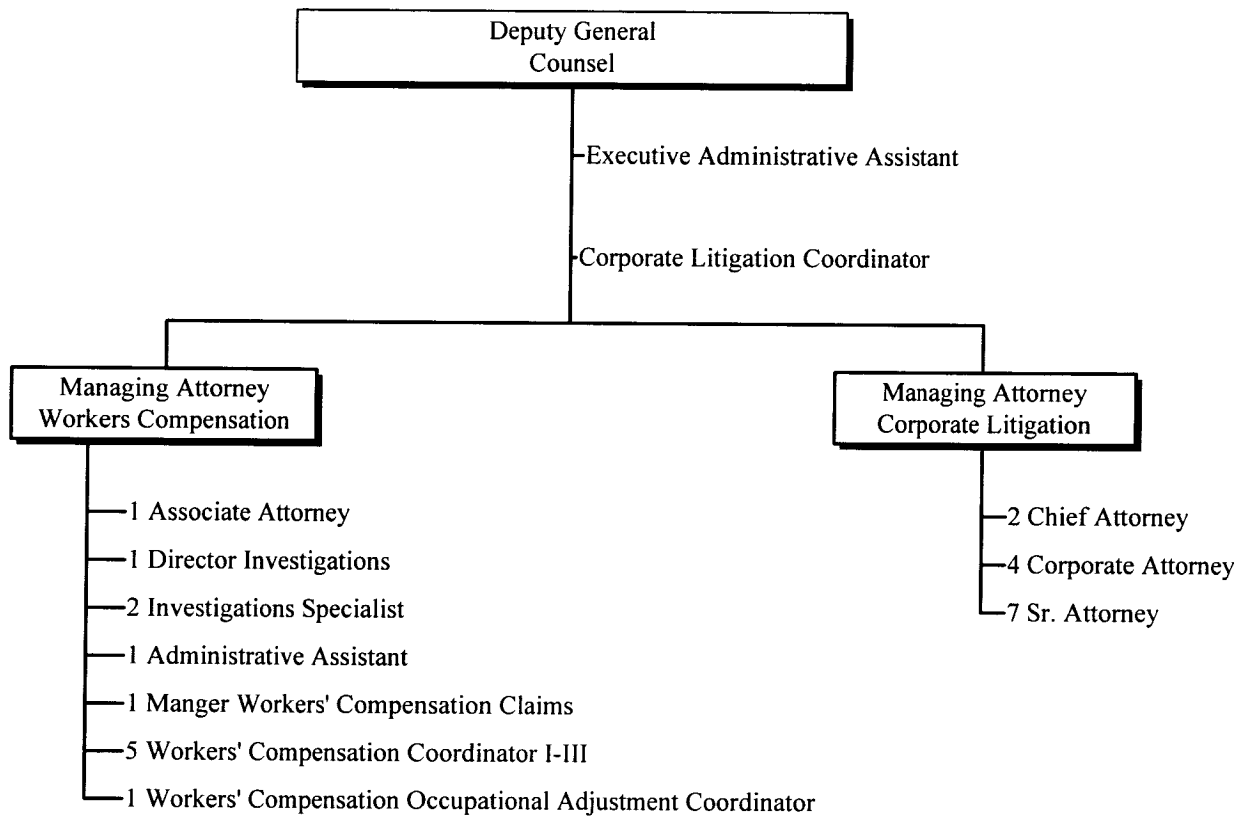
Deputy General Counsel

Executive Administrative Assistant

Corporate Litigation Coordinator

Managing Attorney Workers Compensation

1 Associate Attorney
1 Director Investigations
2 Investigations Specialist
1 Administrative Assistant
1 Manger Workers' Compensation Claims
5 Workers' Compensation Coordinator I-III
1 Workers' Compensation Occupational Adjustment Coordinator

Managing Attorney Corporate Litigation

2 Chief Attorney
4 Corporate Attorney
7 Sr. Attorney